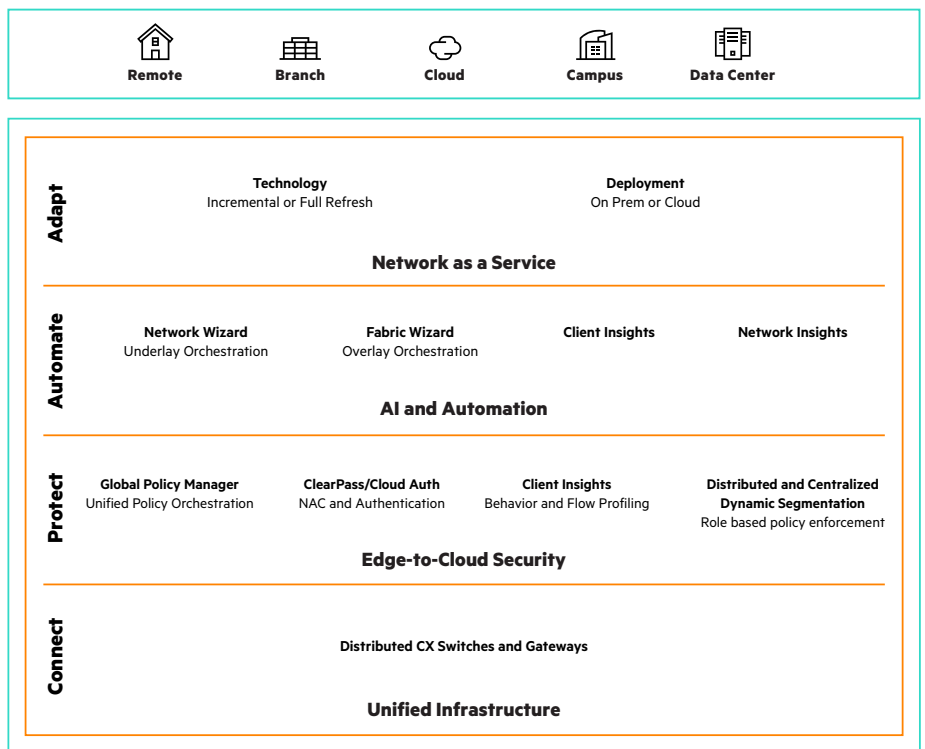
Remote
Branch
Cloud
Campus
Data Center

Adapt

Technology
Incremental or Full Refresh

Deployment
On Prem or Cloud

Network as a Service

Automate

Network Wizard
Underlay Orchestration

Fabric Wizard
Overlay Orchestration

Client Insights

Network Insights

AI and Automation

Protect

Global Policy Manager
Unified Policy Orchestration

ClearPass/Cloud Auth
NAC and Authentication

Client Insights
Behavior and Flow Profiling

Distributed and Centralized Dynamic Segmentation
Role based policy enforcement

Edge-to-Cloud Security

Connect

Distributed CX Switches and Gateways

Unified Infrastructure